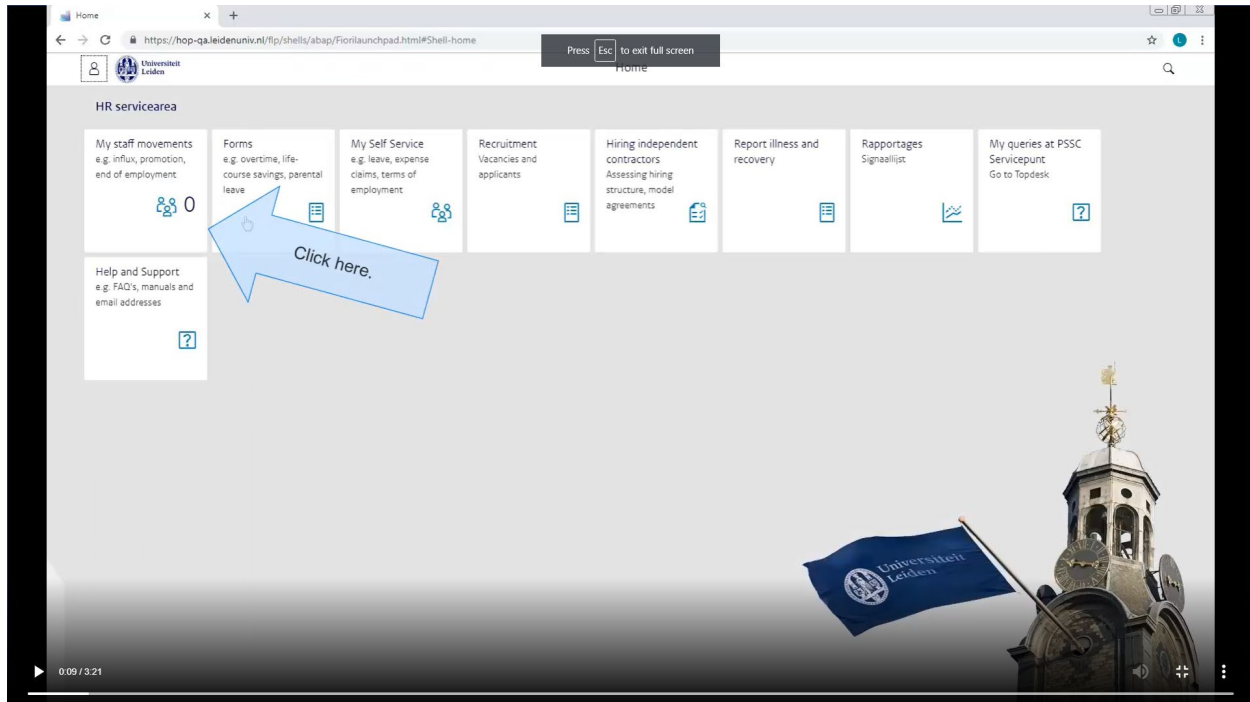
Home

https://hop-qa.leidenuniv.nl/flp/shells/abap/Fiorilaunchpad.html#Shell-home

Press Esc to exit full screen

Universiteit Leiden

Home

HR servicearea

My staff movements
e.g. influx, promotion, end of employment
0

Forms
e.g. overtime, life-course savings, parental leave

My Self Service
e.g. leave, expense claims, terms of employment

Recruitment
Vacancies and applicants

Hiring independent contractors
Assessing hiring structure, model agreements

Report illness and recovery

Rapportages
Signaallijst

My queries at PSSC Servicepunt
Go to Topdesk

Click here.

Help and Support
e.g. FAQ's, manuals and email addresses

Universiteit Leiden

0:09 / 3:21